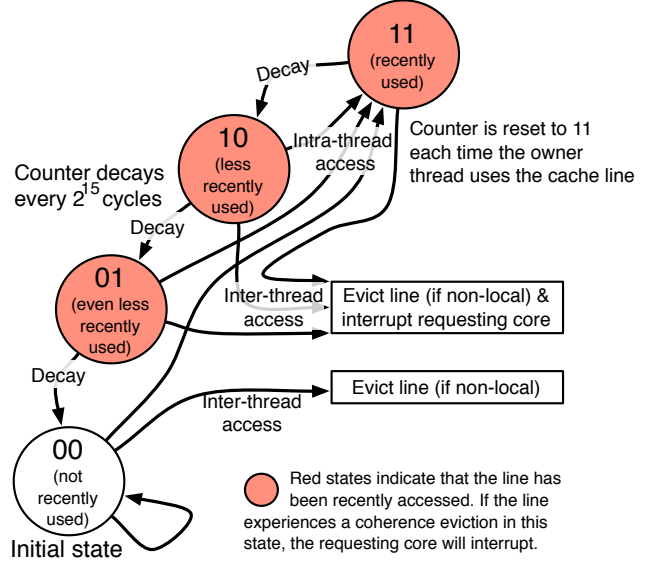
11
(recently used)

Decay

10
(less recently used)

Intra-thread access

Counter is reset to 11 each time the owner thread uses the cache line

Counter decays every $2^{15}$ cycles

Decay

01
(even less recently used)

Inter-thread access

Evict line (if non-local) & interrupt requesting core

Decay

Evict line (if non-local)

Inter-thread access

00
(not recently used)

Initial state

Red states indicate that the line has been recently accessed. If the line experiences a coherence eviction in this state, the requesting core will interrupt.